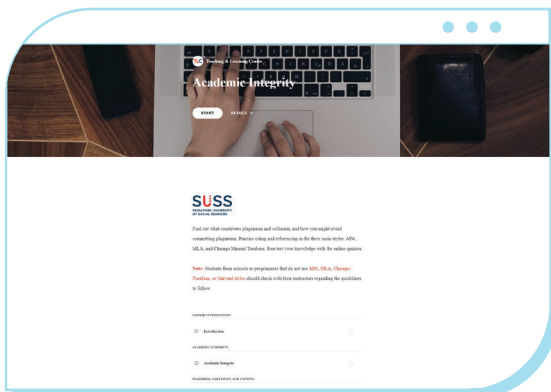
Teaching & Learning Centre

Academic Integrity

START

DETAILS

SUSS
SINGAPORE UNIVERSITY OF SOCIAL SCIENCES

Find out what constitutes plagiarism and collusion, and how you might avoid committing plagiarism. Practise citing and referencing in the three main styles: APA, MLA, and Chicago Manual/Turabian, then test your knowledge with the online quizzes.

Note: Students from schools or programmes that do not use APA, MLA, Chicago/Turabian, or Harvard styles should check with their instructors regarding the guidelines to follow.

COURSE INTRODUCTION

Introduction

ACADEMIC INTEGRITY

Academic Integrity

PLAGIARISM, COLLUSION, AND CITATION